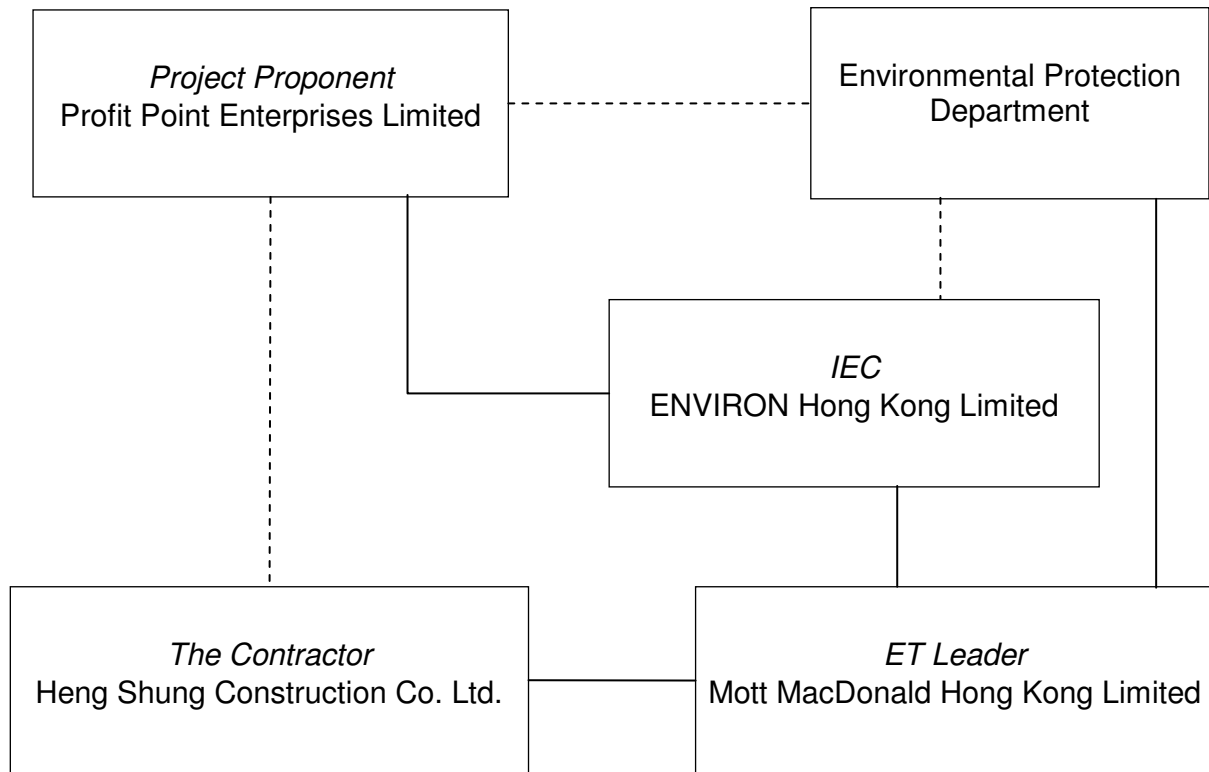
Project Proponent
Profit Point Enterprises Limited

Environmental Protection Department

IEC
ENVIRON Hong Kong Limited

The Contractor
Heng Shung Construction Co. Ltd.

ET Leader
Mott MacDonald Hong Kong Limited